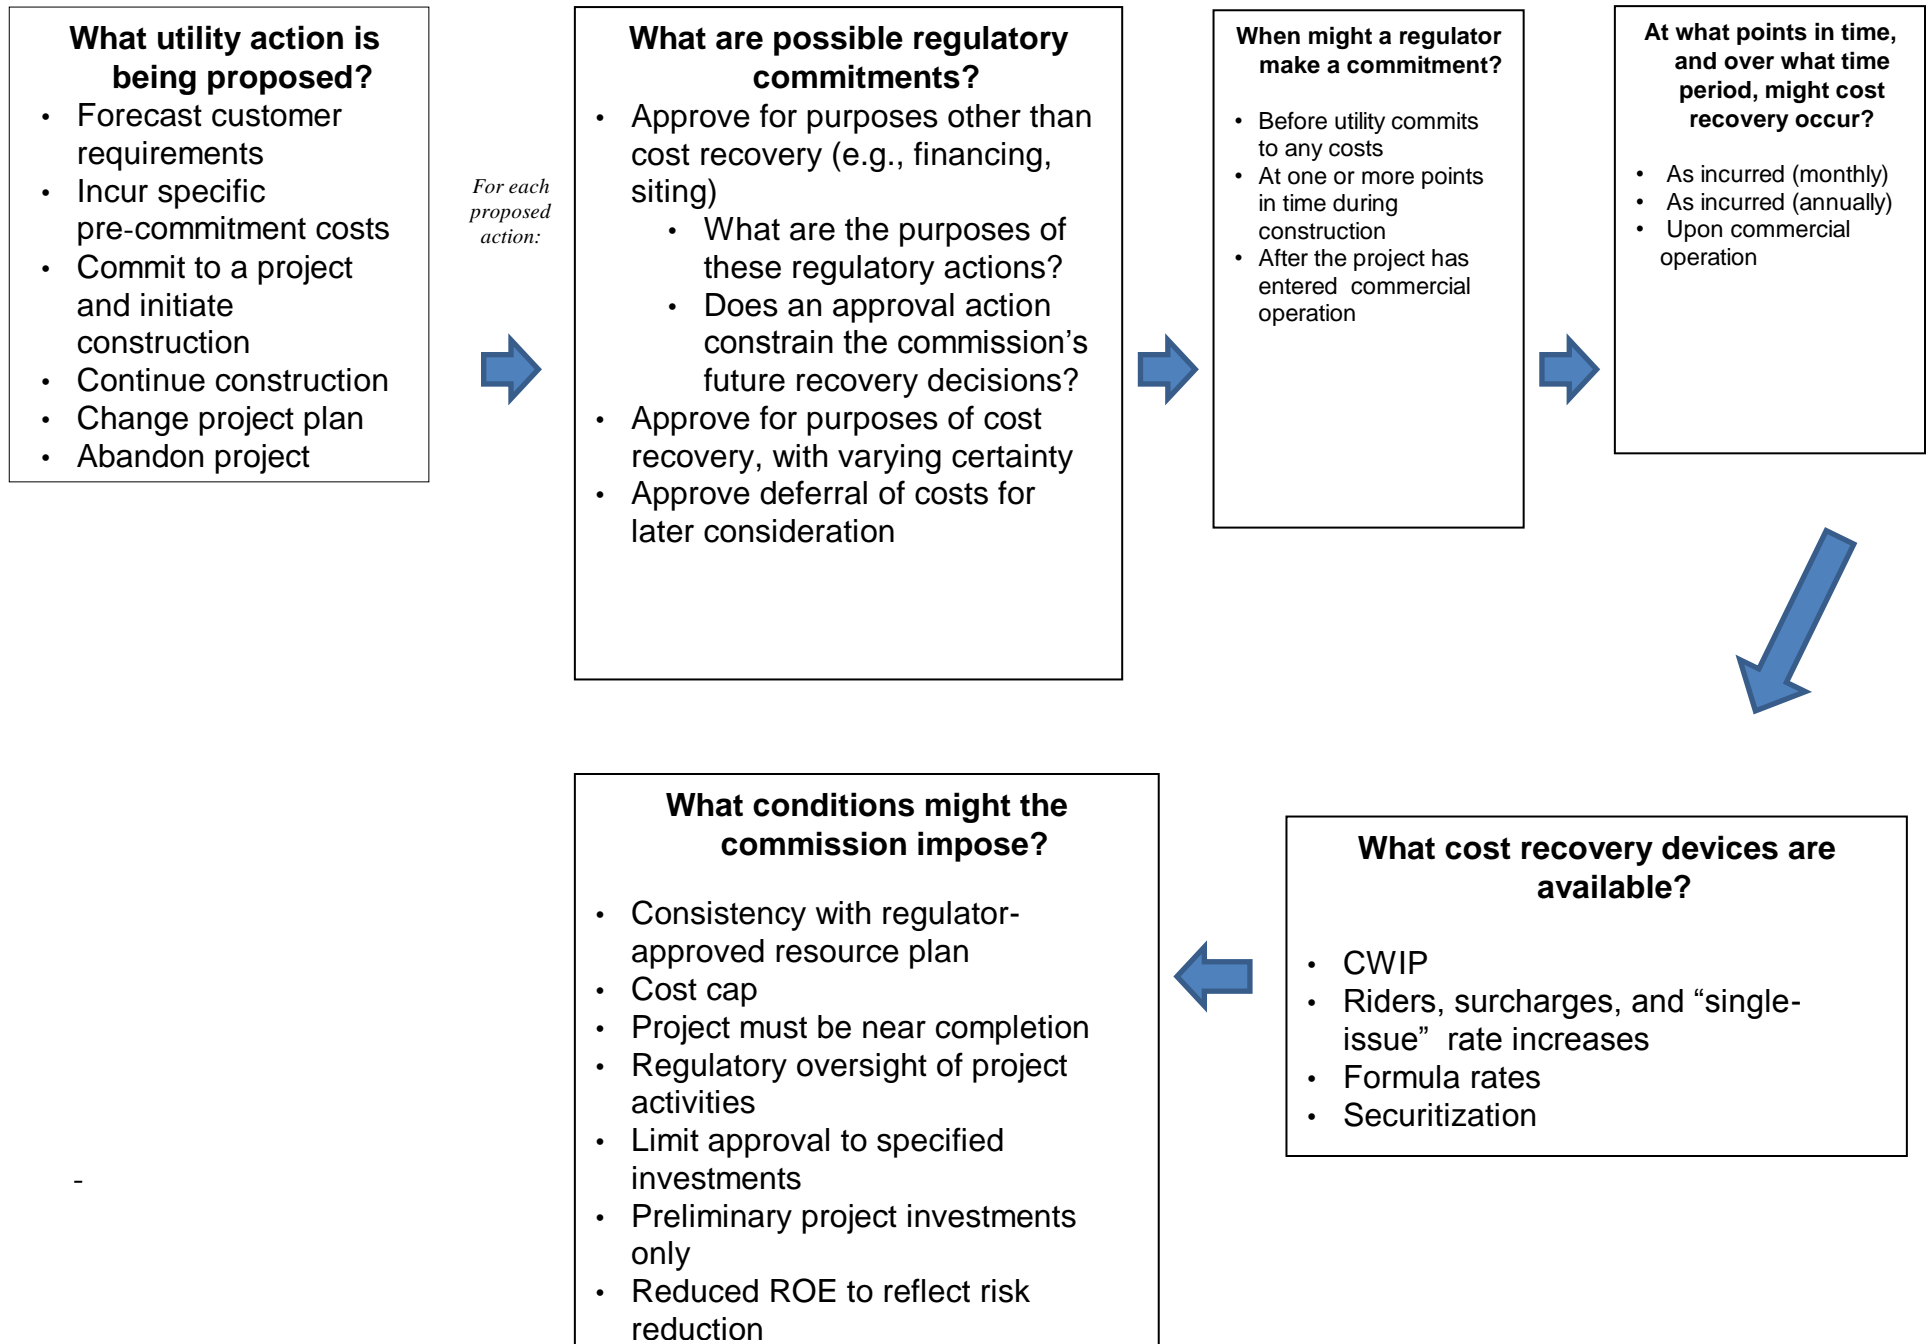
**What utility action is being proposed?**

- Forecast customer requirements
- Incur specific pre-commitment costs
- Commit to a project and initiate construction
- Continue construction
- Change project plan
- Abandon project

*For each proposed action:*

**What are possible regulatory commitments?**

- Approve for purposes other than cost recovery (e.g., financing, siting)
  - What are the purposes of these regulatory actions?
  - Does an approval action constrain the commission's future recovery decisions?
- Approve for purposes of cost recovery, with varying certainty
- Approve deferral of costs for later consideration

**When might a regulator make a commitment?**

- Before utility commits to any costs
- At one or more points in time during construction
- After the project has entered commercial operation

**At what points in time, and over what time period, might cost recovery occur?**

- As incurred (monthly)
- As incurred (annually)
- Upon commercial operation

**What cost recovery devices are available?**

- CWIP
- Riders, surcharges, and "single-issue" rate increases
- Formula rates
- Securitization

**What conditions might the commission impose?**

- Consistency with regulator-approved resource plan
- Cost cap
- Project must be near completion
- Regulatory oversight of project activities
- Limit approval to specified investments
- Preliminary project investments only
- Reduced ROE to reflect risk reduction

-